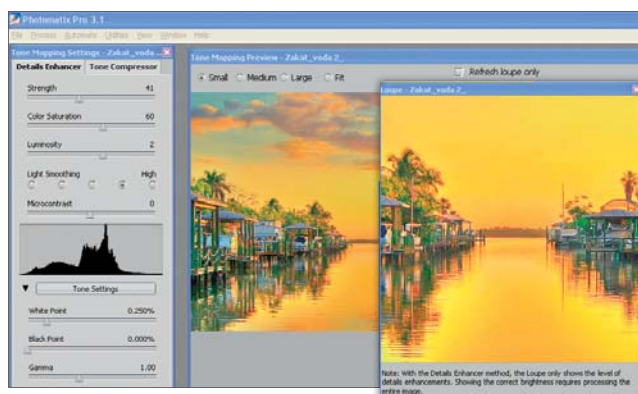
Photomatix Pro 3.1

File Process Automate Utilities View Window Help

Tone Mapping Settings - Zakat_voda ...

Details Enhancer Tone Compressor

Strength 41

Color Saturation 60

Luminosity 2

Light Smoothing High

Microcontrast 0

Tone Settings

White Point 0.250%

Black Point 0.000%

Gamma 1.00

Tone Mapping Preview - Zakat_voda 2_

Small Medium Large Fit

Refresh loupe only

Loupe - Zakat_voda 2_

Note: With the Details Enhancer method, the Loupe only shows the level of details enhancements. Showing the correct brightness requires processing the entire image.